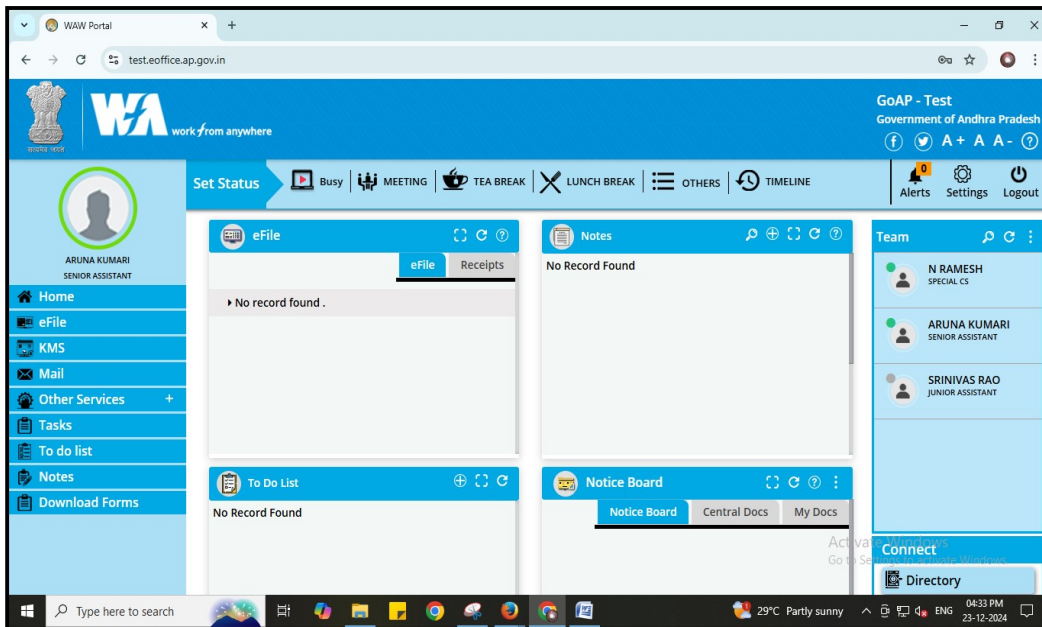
WAW Portal
test.eoffice.ap.gov.in

सत्यमेव जयते
WA work from anywhere

GoAP - Test
Government of Andhra Pradesh
A+ A A-

ARUNA KUMARI
SENIOR ASSISTANT

Set Status | Busy | MEETING | TEA BREAK | LUNCH BREAK | OTHERS | TIMELINE
0
Alerts | Settings | Logout

Home
eFile
KMS
Mail
Other Services +
Tasks
To do list
Notes
Download Forms

eFile
eFile | Receipts
No record found .

Notes
No Record Found

Team
N RAMESH
SPECIAL CS
ARUNA KUMARI
SENIOR ASSISTANT
SRINIVAS RAO
JUNIOR ASSISTANT

To Do List
No Record Found

Notice Board
Notice Board | Central Docs | My Docs

Activate Windows
Go to Settings to activate Windows.
Connect
Directory

Type here to search
29°C Partly sunny
ENG
04:33 PM
23-12-2024